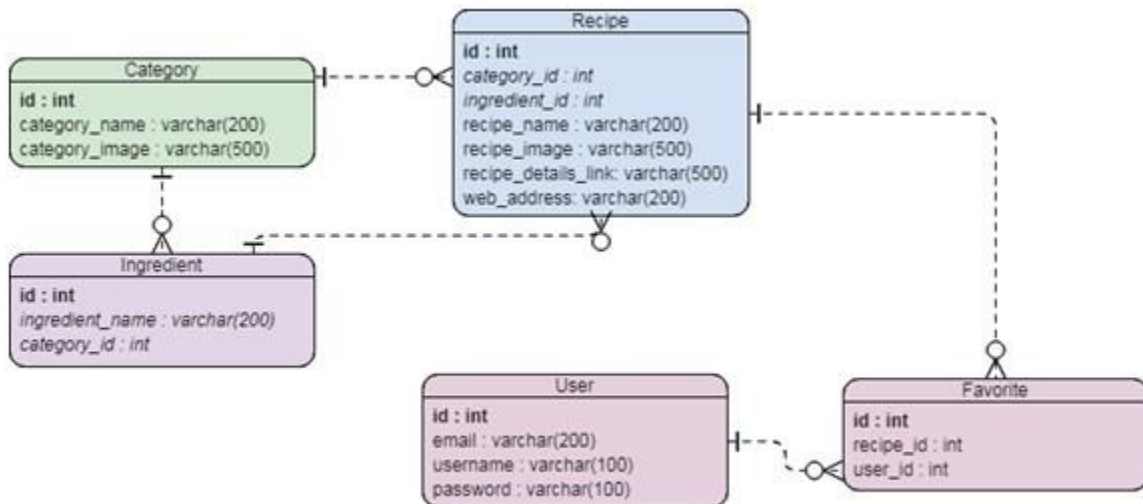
Recipe
id : int
category_id : int
ingredient_id : int
recipe_name : varchar(200)
recipe_image : varchar(500)
recipe_details_link: varchar(500)
web_address: varchar(200)

Category
id : int
category_name : varchar(200)
category_image : varchar(500)

Ingredient
id : int
ingredient_name : varchar(200)
category_id : int

User
id : int
email : varchar(200)
username : varchar(100)
password : varchar(100)

Favorite
id : int
recipe_id : int
user_id : int